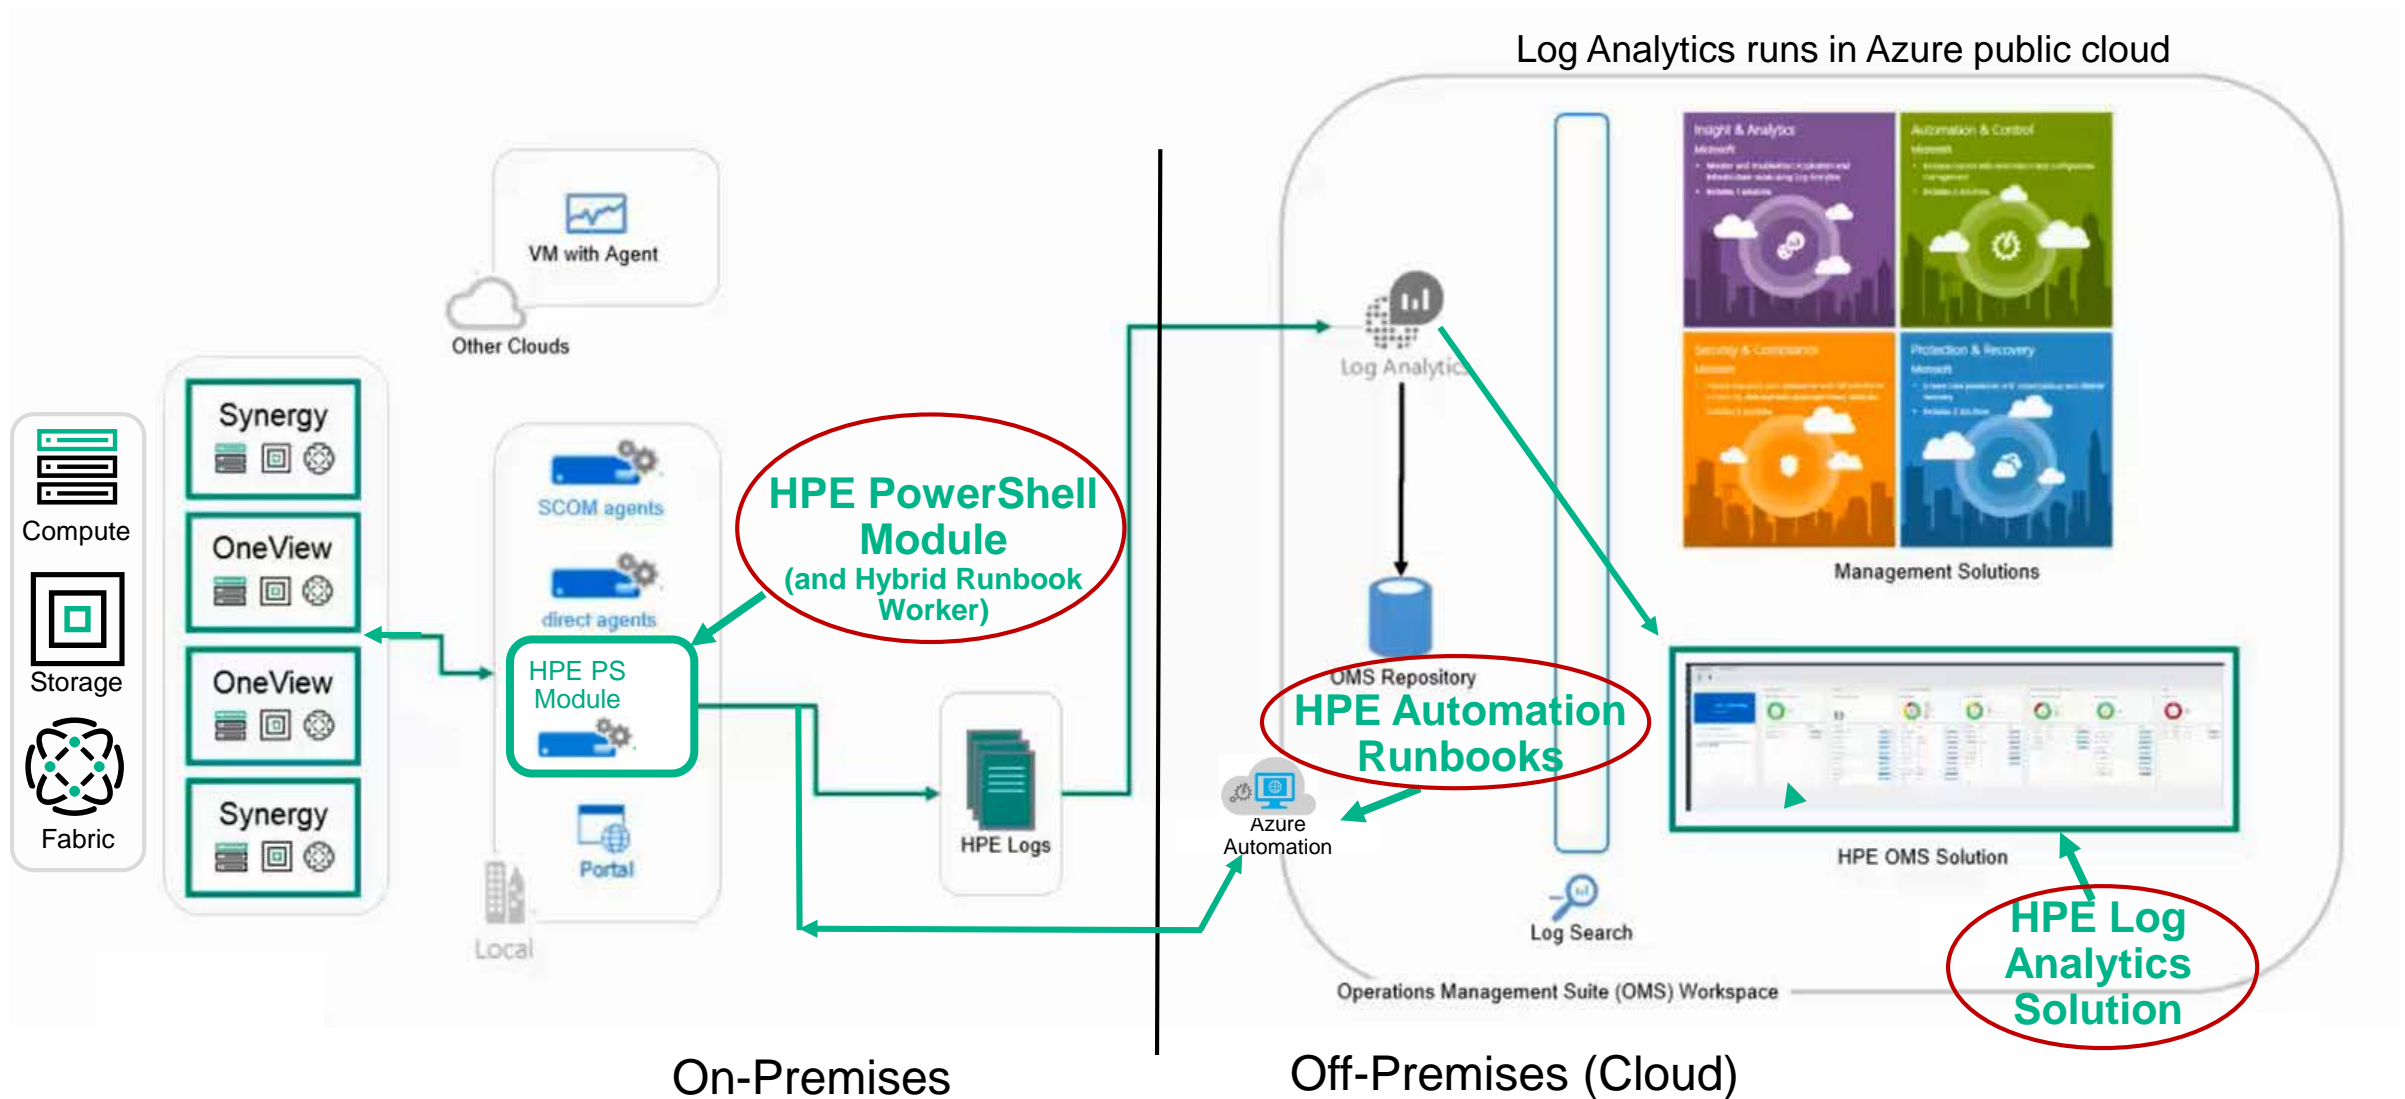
Log Analytics runs in Azure public cloud

VM with Agent

Other Clouds

Compute

Storage

Fabric

Synergy

OneView

OneView

Synergy

SCOM agents

direct agents

HPE PS Module

Portal

Local

HPE PowerShell Module (and Hybrid Runbook Worker)

HPE Logs

Log Analytics

Insight & Analytics

Automation & Control

Security & Compliance

Protection & Recovery

Management Solutions

OMS Repository

HPE Automation Runbooks

Azure Automation

HPE OMS Solution

Log Search

HPE Log Analytics Solution

Operations Management Suite (OMS) Workspace

On-Premises

Off-Premises (Cloud)